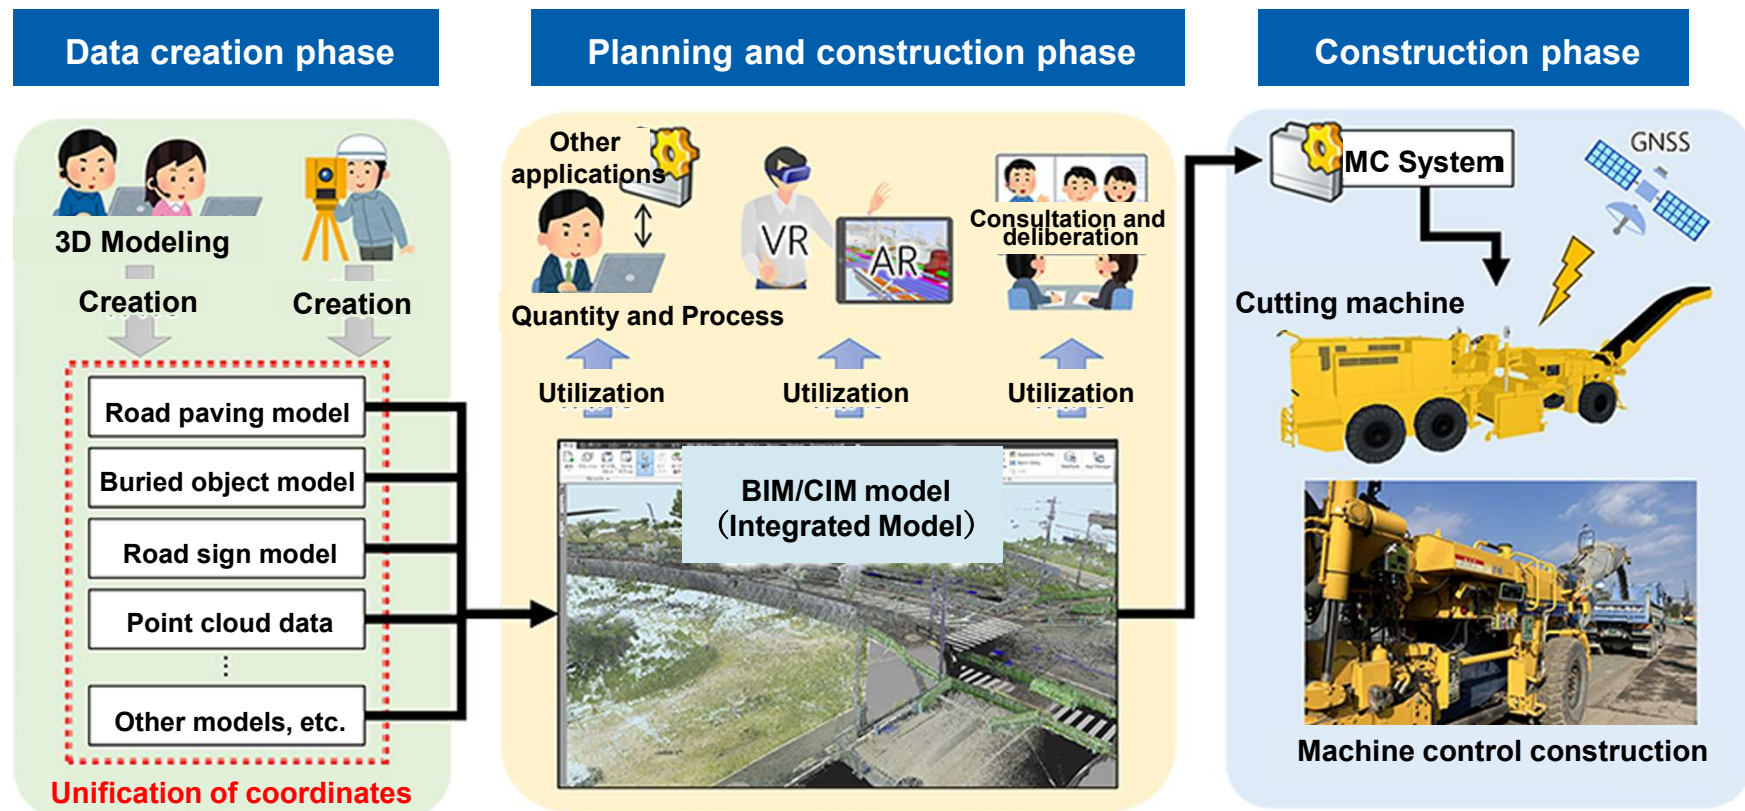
Data creation phase

Planning and construction phase

Construction phase

3D Modeling

Creation

Creation

Road paving model

Buried object model

Road sign model

Point cloud data

⋮

Other models, etc.

Unification of coordinates

Other applications

Quantity and Process

VR

AR

Consultation and deliberation

Utilization

Utilization

Utilization

BIM/CIM model (Integrated Model)

MC System

GNSS

Cutting machine

Machine control construction